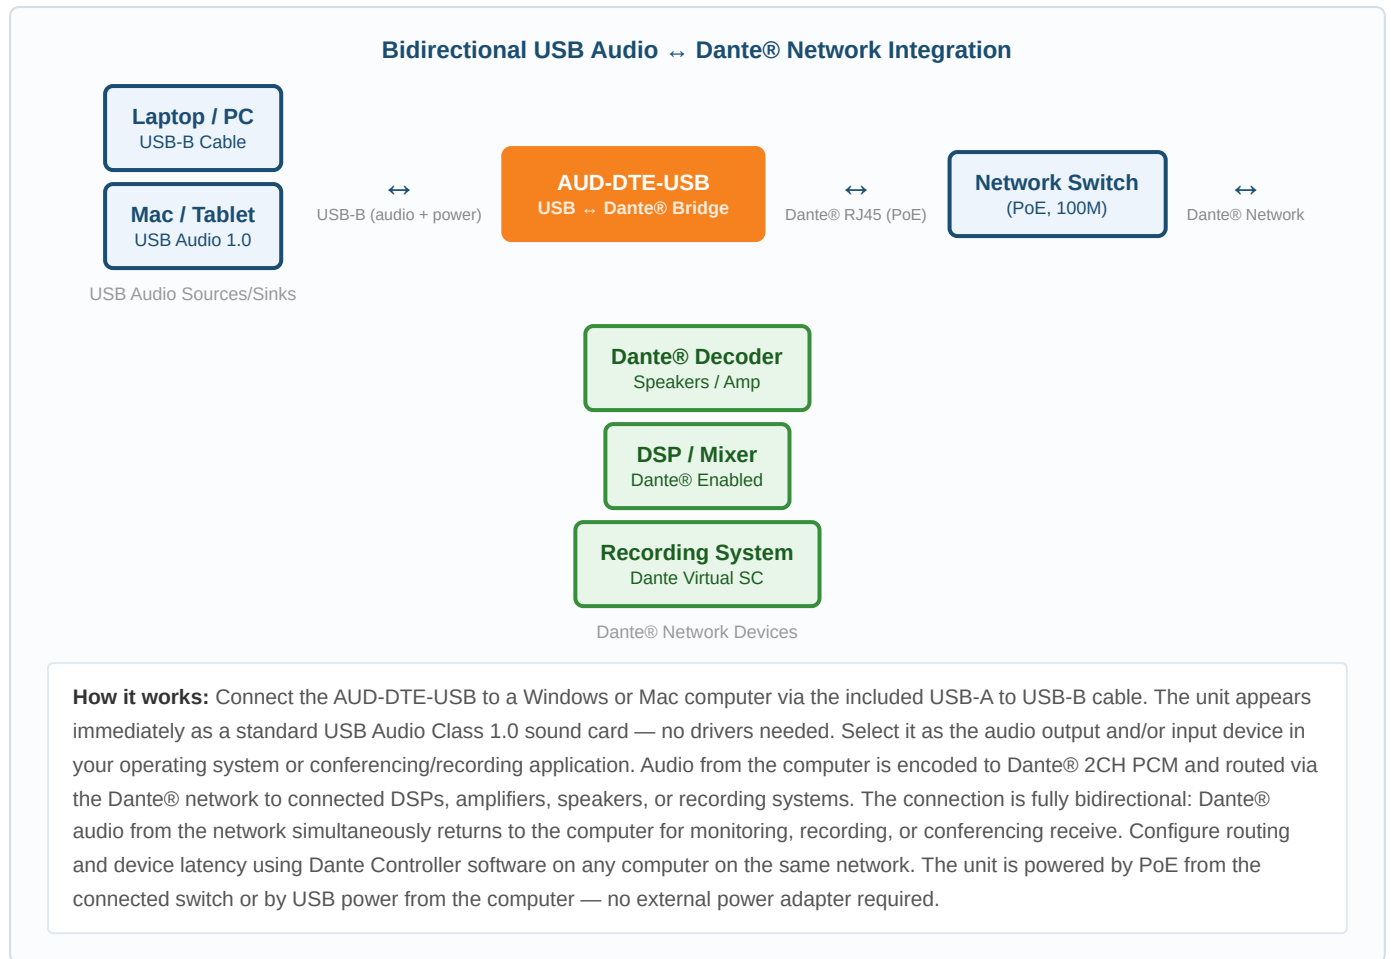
Bidirectional USB Audio ↔ Dante® Network Integration

Laptop / PC
USB-B Cable

Mac / Tablet
USB Audio 1.0

USB Audio Sources/Sinks

↔
USB-B (audio + power)

AUD-DTE-USB
USB ↔ Dante® Bridge

↔
Dante® RJ45 (PoE)

Network Switch
(PoE, 100M)

↔
Dante® Network

Dante® Decoder
Speakers / Amp

DSP / Mixer
Dante® Enabled

Recording System
Dante Virtual SC

Dante® Network Devices

**How it works:** Connect the AUD-DTE-USB to a Windows or Mac computer via the included USB-A to USB-B cable. The unit appears immediately as a standard USB Audio Class 1.0 sound card — no drivers needed. Select it as the audio output and/or input device in your operating system or conferencing/recording application. Audio from the computer is encoded to Dante® 2CH PCM and routed via the Dante® network to connected DSPs, amplifiers, speakers, or recording systems. The connection is fully bidirectional: Dante® audio from the network simultaneously returns to the computer for monitoring, recording, or conferencing receive. Configure routing and device latency using Dante Controller software on any computer on the same network. The unit is powered by PoE from the connected switch or by USB power from the computer — no external power adapter required.